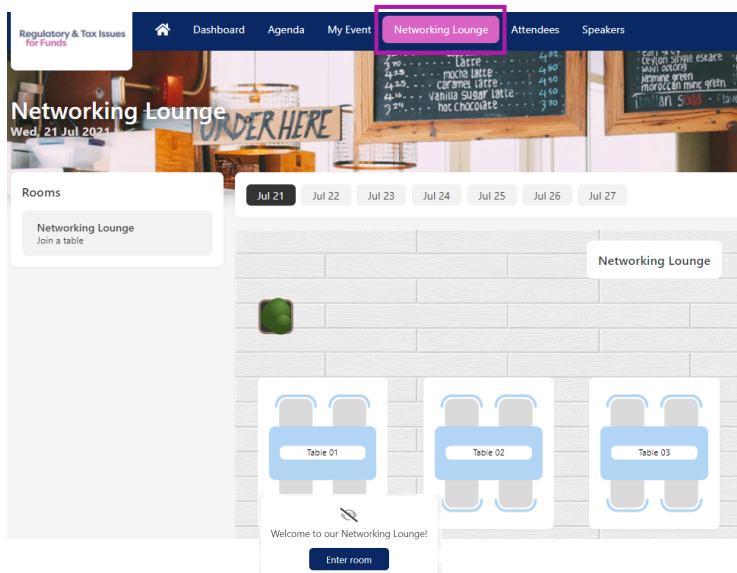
Regulatory & Tax Issues for Funds

Dashboard Agenda My Event Networking Lounge Attendees Speakers

Networking Lounge
Wed, 21 Jul 2021

ORDER HERE

Latte
mocha latte
caramel latte
vanilla sugar latte
hot chocolate

Rooms

Networking Lounge
Join a table

Jul 21 Jul 22 Jul 23 Jul 24 Jul 25 Jul 26 Jul 27

Networking Lounge

Table 01

Table 02

Table 03

Welcome to our Networking Lounge!

Enter room